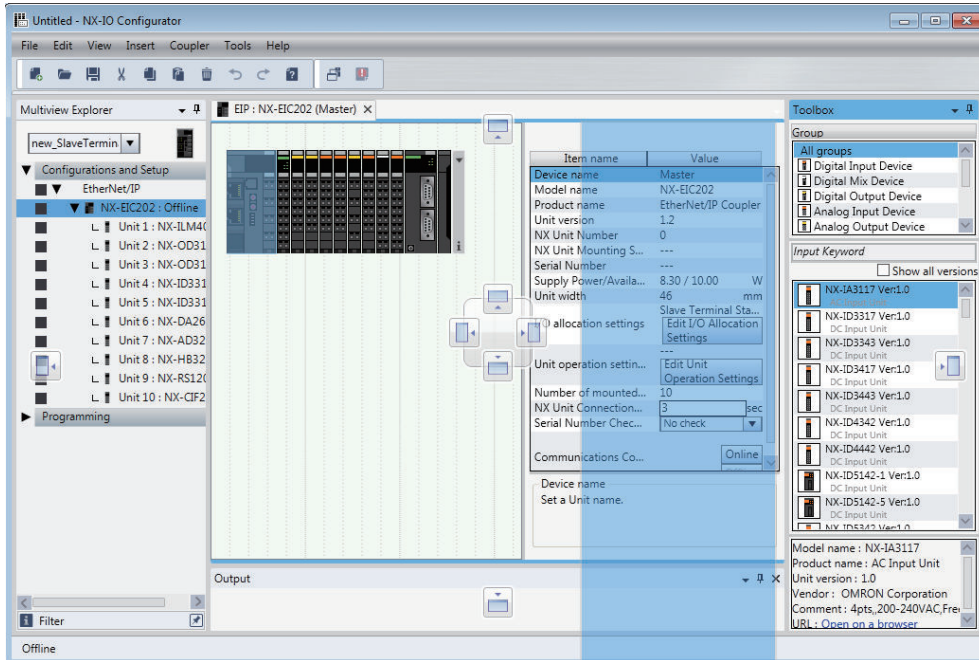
Untitled - NX-IO Configurator

File Edit View Insert Coupler Tools Help

Multiview Explorer

new_SlaveTermin

Configurations and Setup

EtherNet/IP

NX-EIC202 : Offline

Unit 1 : NX-ILM40

Unit 2 : NX-OD31

Unit 3 : NX-OD31

Unit 4 : NX-ID331

Unit 5 : NX-ID331

Unit 6 : NX-DA26

Unit 7 : NX-AD32

Unit 8 : NX-HB32

Unit 9 : NX-RS12

Unit 10 : NX-CIF2

Programming

Filter

EIP : NX-EIC202 (Master) ×

| Item name | Value |
|---|---|
| Device name | Master |
| Model name | NX-EIC202 |
| Product name | EtherNet/IP Coupler |
| Unit version | 1.2 |
| NX Unit Number | 0 |
| NX Unit Mounting S... | --- |
| Serial Number | --- |
| Supply Power/Availa... | 8.30 / 10.00 W |
| Unit width | 46 mm |
| I/O allocation settings | Slave Terminal Sta... Edit I/O Allocation Settings |
| Unit operation settin... | --- Edit Unit Operation Settings |
| Number of mounted... | 10 |
| NX Unit Connection... | 3 sec |
| Serial Number Chec... | No check |
| Communications Co... | Online |

Device name
Set a Unit name.

Output

Toolbox

Group

All groups
Digital Input Device
Digital Mix Device
Digital Output Device
Analog Input Device
Analog Output Device

Input Keyword

Show all versions

NX-IA3117 Ver.1.0
AC Input Unit
NX-ID3317 Ver.1.0
DC Input Unit
NX-ID3343 Ver.1.0
DC Input Unit
NX-ID3417 Ver.1.0
DC Input Unit
NX-ID3443 Ver.1.0
DC Input Unit
NX-ID4342 Ver.1.0
DC Input Unit
NX-ID4442 Ver.1.0
DC Input Unit
NX-ID5142-1 Ver.1.0
DC Input Unit
NX-ID5142-5 Ver.1.0
DC Input Unit
NX-ID5342 Ver.1.0

Model name : NX-IA3117
Product name : AC Input Unit
Unit version : 1.0
Vendor : OMRON Corporation
Comment : 4pts,200-240VAC,Fre
URL : Open on a browser

Offline